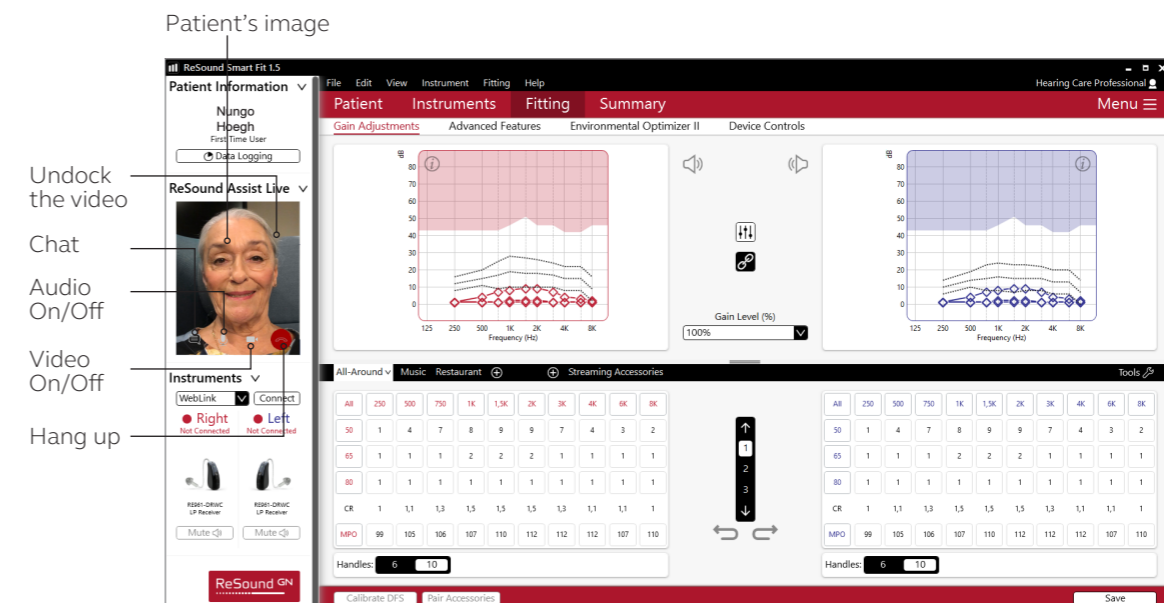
Patient's image

Undock the video

Chat

Audio On/Off

Video On/Off

Hang up

ReSound Smart Fit 1.5

File Edit View Instrument Fitting Help

Hearing Care Professional

Patient Instruments Fitting Summary Menu

Gain Adjustments Advanced Features Environmental Optimizer II Device Controls

Patient Information

Nungo Hoegh
First Time User

Data Logging

ReSound Assist Live

Instruments

WebLink Connect

Right Not Connected

Left Not Connected

RE961-DRWC LP Receiver

RE961-DRWC LP Receiver

Mute

Mute

ReSound GN

80 70 60 50 40 30 20 10 0

125 250 500 1K 2K 4K 8K
Frequency (Hz)

Gain Level (%)
100%

80 70 60 50 40 30 20 10 0

125 250 500 1K 2K 4K 8K
Frequency (Hz)

All-Around Music Restaurant

Streaming Accessories

Tools

| All | 250 | 500 | 750 | 1K | 1,5K | 2K | 3K | 4K | 6K | 8K |
|---|---|---|---|---|---|---|---|---|---|---|
| 50 | 1 | 4 | 7 | 8 | 9 | 9 | 7 | 4 | 3 | 2 |
| 65 | 1 | 1 | 1 | 2 | 2 | 2 | 1 | 1 | 1 | 1 |
| 80 | 1 | 1 | 1 | 1 | 1 | 1 | 1 | 1 | 1 | 1 |
| CR | 1 | 1,1 | 1,3 | 1,5 | 1,5 | 1,5 | 1,3 | 1,1 | 1,1 | 1 |
| MPO | 99 | 105 | 106 | 107 | 110 | 112 | 112 | 112 | 107 | 110 |

Handles: 6 10

1 2 3

| All | 250 | 500 | 750 | 1K | 1,5K | 2K | 3K | 4K | 6K | 8K |
|---|---|---|---|---|---|---|---|---|---|---|
| 50 | 1 | 4 | 7 | 8 | 9 | 9 | 7 | 4 | 3 | 2 |
| 65 | 1 | 1 | 1 | 2 | 2 | 2 | 1 | 1 | 1 | 1 |
| 80 | 1 | 1 | 1 | 1 | 1 | 1 | 1 | 1 | 1 | 1 |
| CR | 1 | 1,1 | 1,3 | 1,5 | 1,5 | 1,5 | 1,3 | 1,1 | 1,1 | 1 |
| MPO | 99 | 105 | 106 | 107 | 110 | 112 | 112 | 112 | 107 | 110 |

Handles: 6 10

Calibrate DFS Pair Accessories

Save